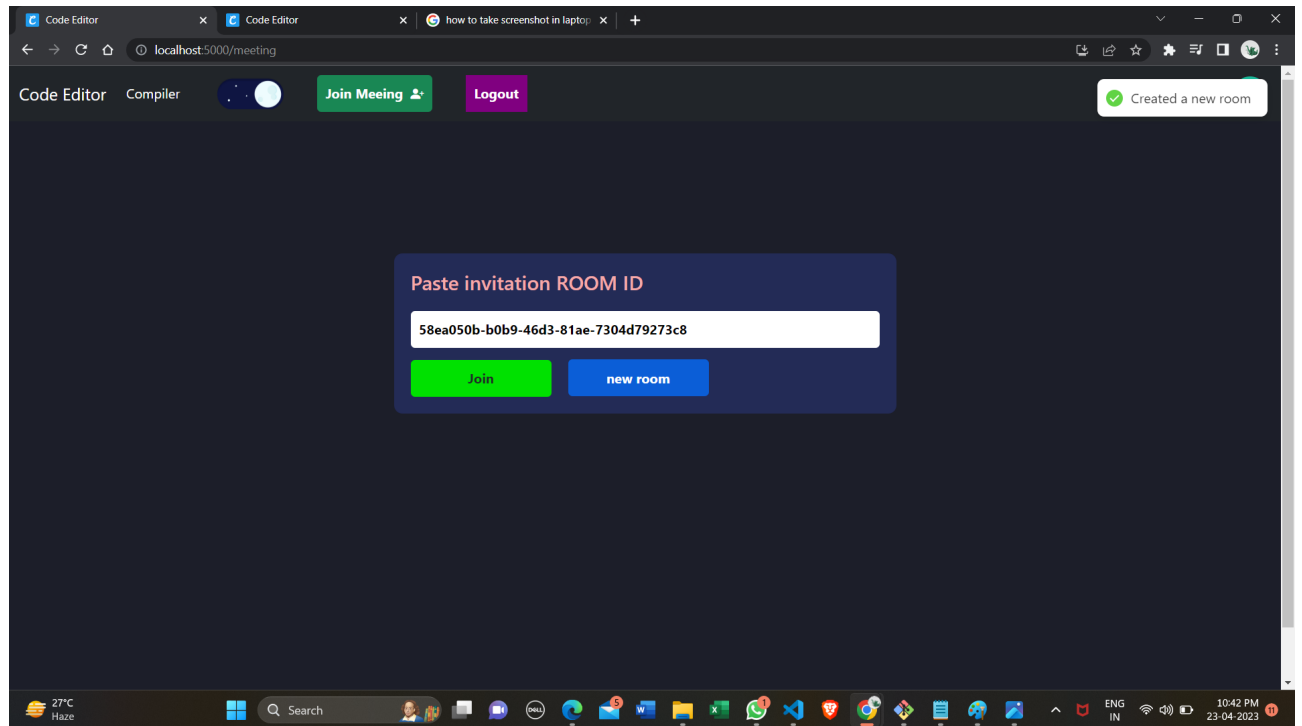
Code Editor
Code Editor
how to take screenshot in laptop
localhost:5000/meeting

Code Editor Compiler Join Meeing Logout

Created a new room

Paste invitation ROOM ID

58ea050b-b0b9-46d3-81ae-7304d79273c8

Join new room

27°C
Haze
Search
ENG
IN
10:42 PM
23-04-2023